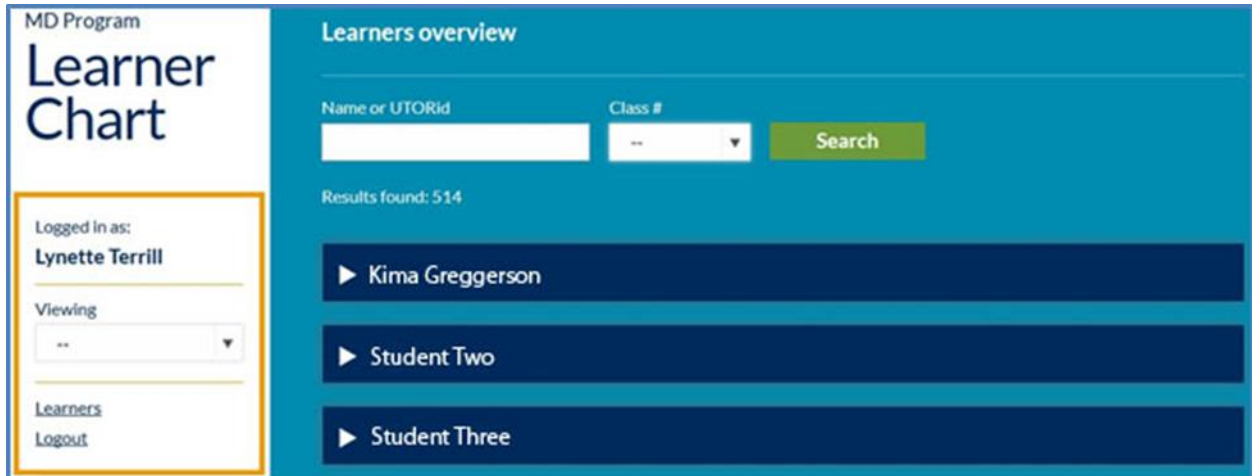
MD Program

Learner Chart

Logged in as:

Lynette Terrill

Viewing

--

Learners

Logout

Learners overview

Name or UTORid

Class #

--

Search

Results found: 514

▶ Kima Greggerson

▶ Student Two

▶ Student Three